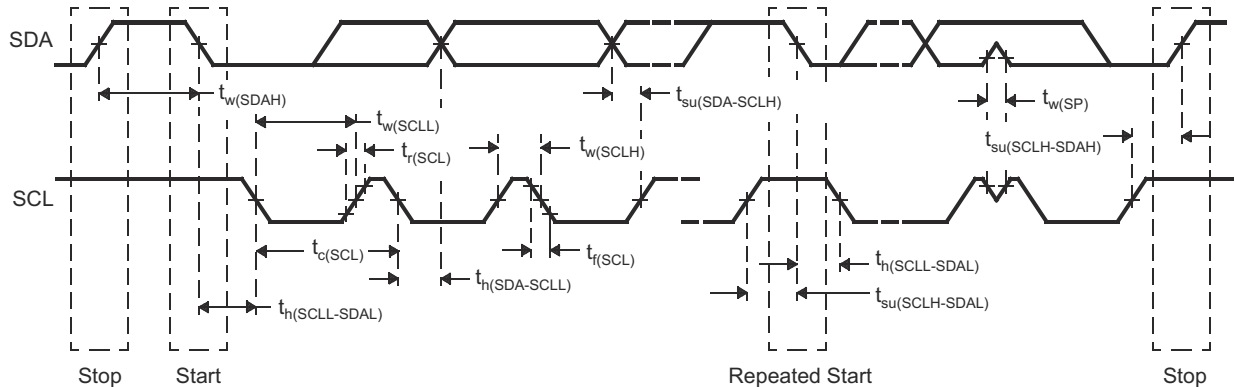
SDA

$t_{w(SDAH)}$

$t_{su(SDA\text{-}SCLH)}$

$t_{w(SP)}$

$t_{w(SCLL)}$

$t_{r(SCL)}$

$t_{w(SCLH)}$

$t_{su(SCLH\text{-}SDAH)}$

SCL

$t_{c(SCL)}$

$t_{f(SCL)}$

$t_{h(SCLL\text{-}SDAL)}$

$t_{h(SDA\text{-}SCLL)}$

$t_{su(SCLH\text{-}SDAL)}$

$t_{h(SCLL\text{-}SDAL)}$

Stop Start Repeated Start Stop